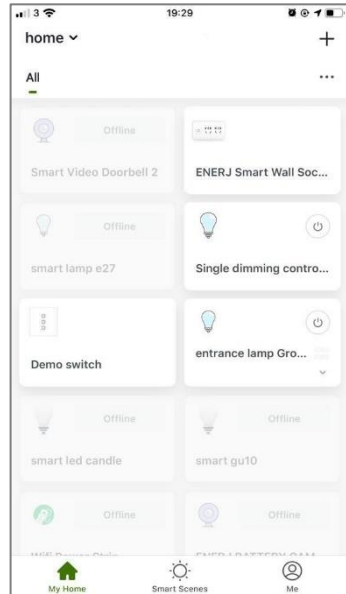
3 19:29

home ⌄ +

All ...

Offline
Smart Video Doorbell 2

ENERJ Smart Wall Soc...

Offline
smart lamp e27

Single dimming contro...

Demo switch

entrance lamp Gro...

Offline
smart led candle

Offline
smart gu10

Offline
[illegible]

Offline
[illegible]

My Home
Smart Scenes
Me